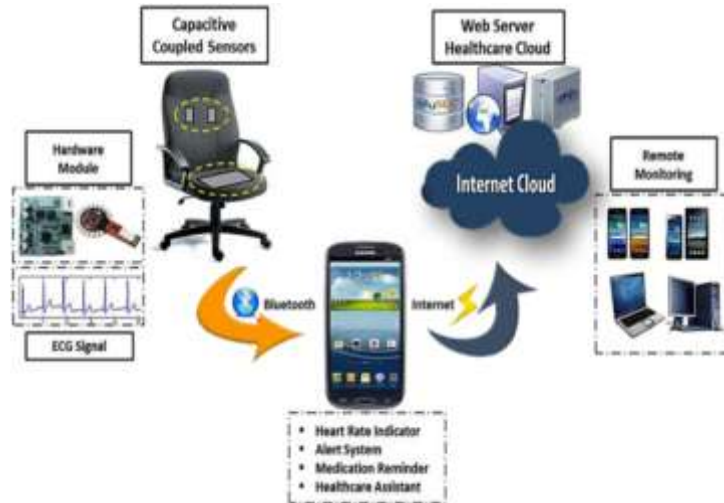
Capacitive Coupled Sensors

Web Server Healthcare Cloud

Hardware Module

Internet Cloud

Remote Monitoring

ECG Signal

Bluetooth

Internet

• Heart Rate Indicator
• Alert System
• Medication Reminder
• Healthcare Assistant